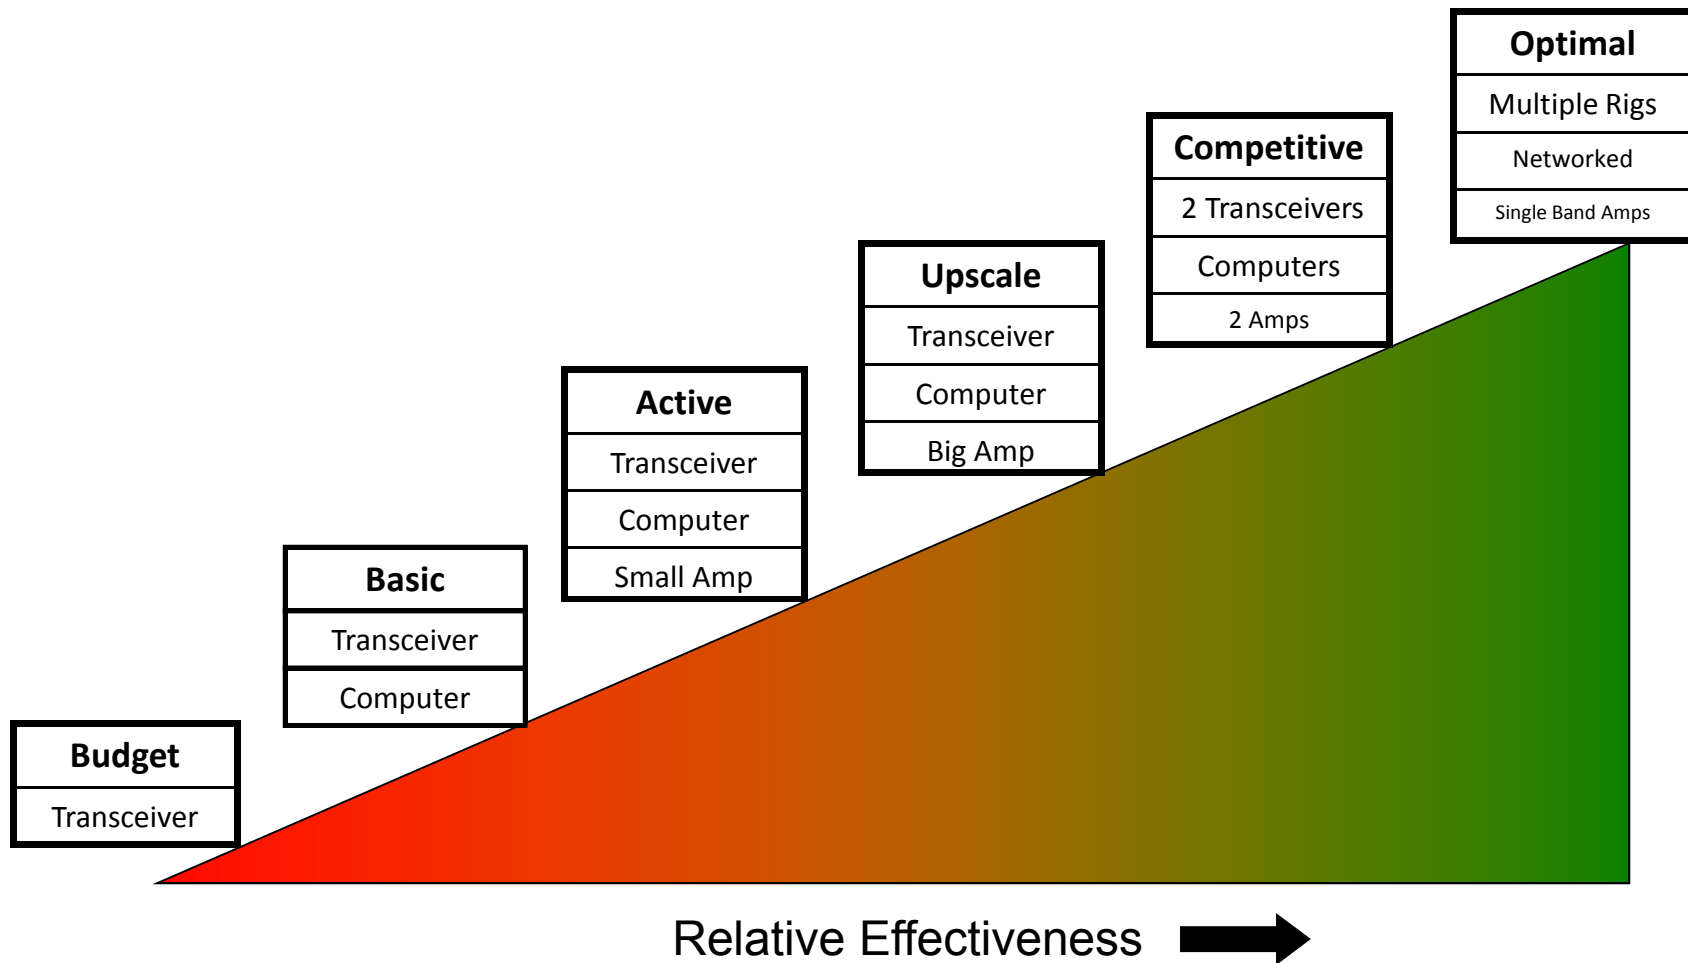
Optimal
Multiple Rigs
Networked
Single Band Amps

Competitive
2 Transceivers
Computers
2 Amps

Upscale
Transceiver
Computer
Big Amp

Active
Transceiver
Computer
Small Amp

Basic
Transceiver
Computer

Budget
Transceiver

Relative Effectiveness